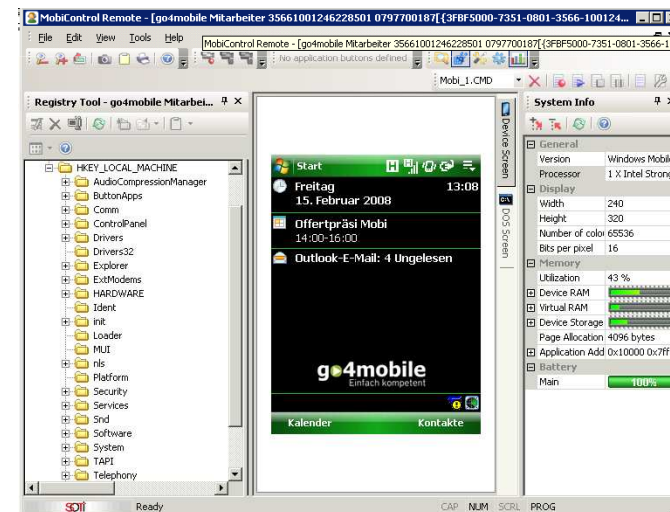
MobiControl Remote - [go4mobile Mitarbeiter 35661001246228501 0797700187[{3FBF5000-7351-0801-3566-100124...

File Edit View Tools Help

MobiControl Remote - [go4mobile Mitarbeiter 35661001246228501 0797700187[{3FBF5000-7351-0801-3566-1

No application buttons defined

Mobi_1.CMD

Registry Tool - go4mobile Mitarbei...

HKEY_LOCAL_MACHINE
AudioCompressionManager
ButtonApps
Comm
ControlPanel
Drivers
Drivers32
Explorer
ExtModems
HARDWARE
Ident
init
Loader
MUI
nls
Platform
Security
Services
Snd
Software
System
TAPI
Telephony

Start

Freitag
15. Februar 2008
13:08

Offertpräsi Mobi
14:00-16:00

Outlook-E-Mail: 4 Ungelesen

go4mobile
Einfach kompetent

Kalender
Kontakte

Device Screen
DOS Screen

System Info

| General | |
|---|---|
| Version | Windows Mobil |
| Processor | 1 X Intel Strong |
| Display | |
| Width | 240 |
| Height | 320 |
| Number of colo | 65536 |
| Bits per pixel | 16 |
| Memory | |
| Utilization | 43 % |
| Device RAM | |
| Virtual RAM | |
| Device Storage | |
| Page Allocation | 4096 bytes |
| Application Add | 0x10000 0x7ff |
| Battery | |
| Main | 100% |

SOTI
Ready
CAP NUM SCRL PROG